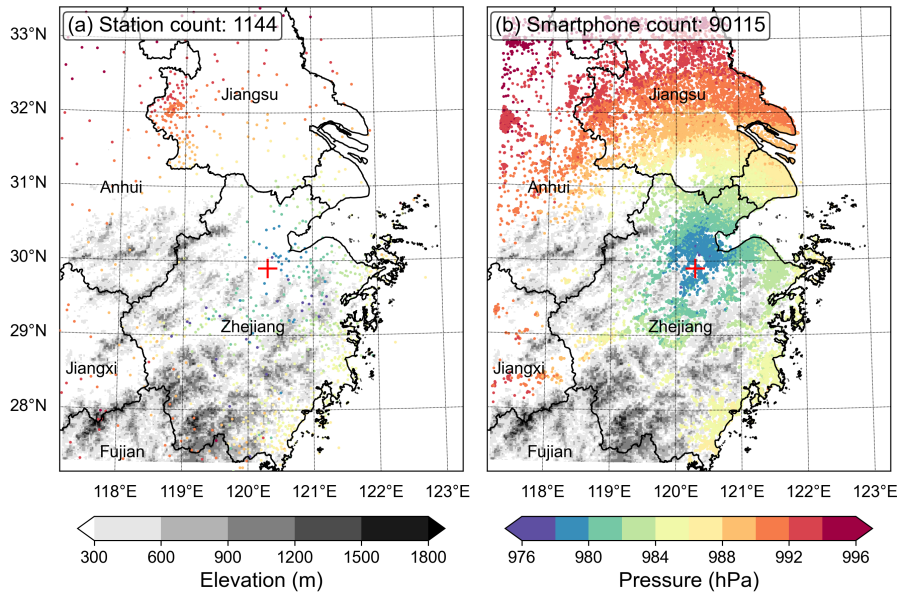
(a) Station count: 1144

33°N
32°N
31°N
30°N
29°N
28°N

Jiangsu
Anhui
Zhejiang
Jiangxi
Fujian

118°E 119°E 120°E 121°E 122°E 123°E

(b) Smartphone count: 90115

Jiangsu
Anhui
Zhejiang
Jiangxi
Fujian

118°E 119°E 120°E 121°E 122°E 123°E

300 600 900 1200 1500 1800
Elevation (m)

976 980 984 988 992 996
Pressure (hPa)